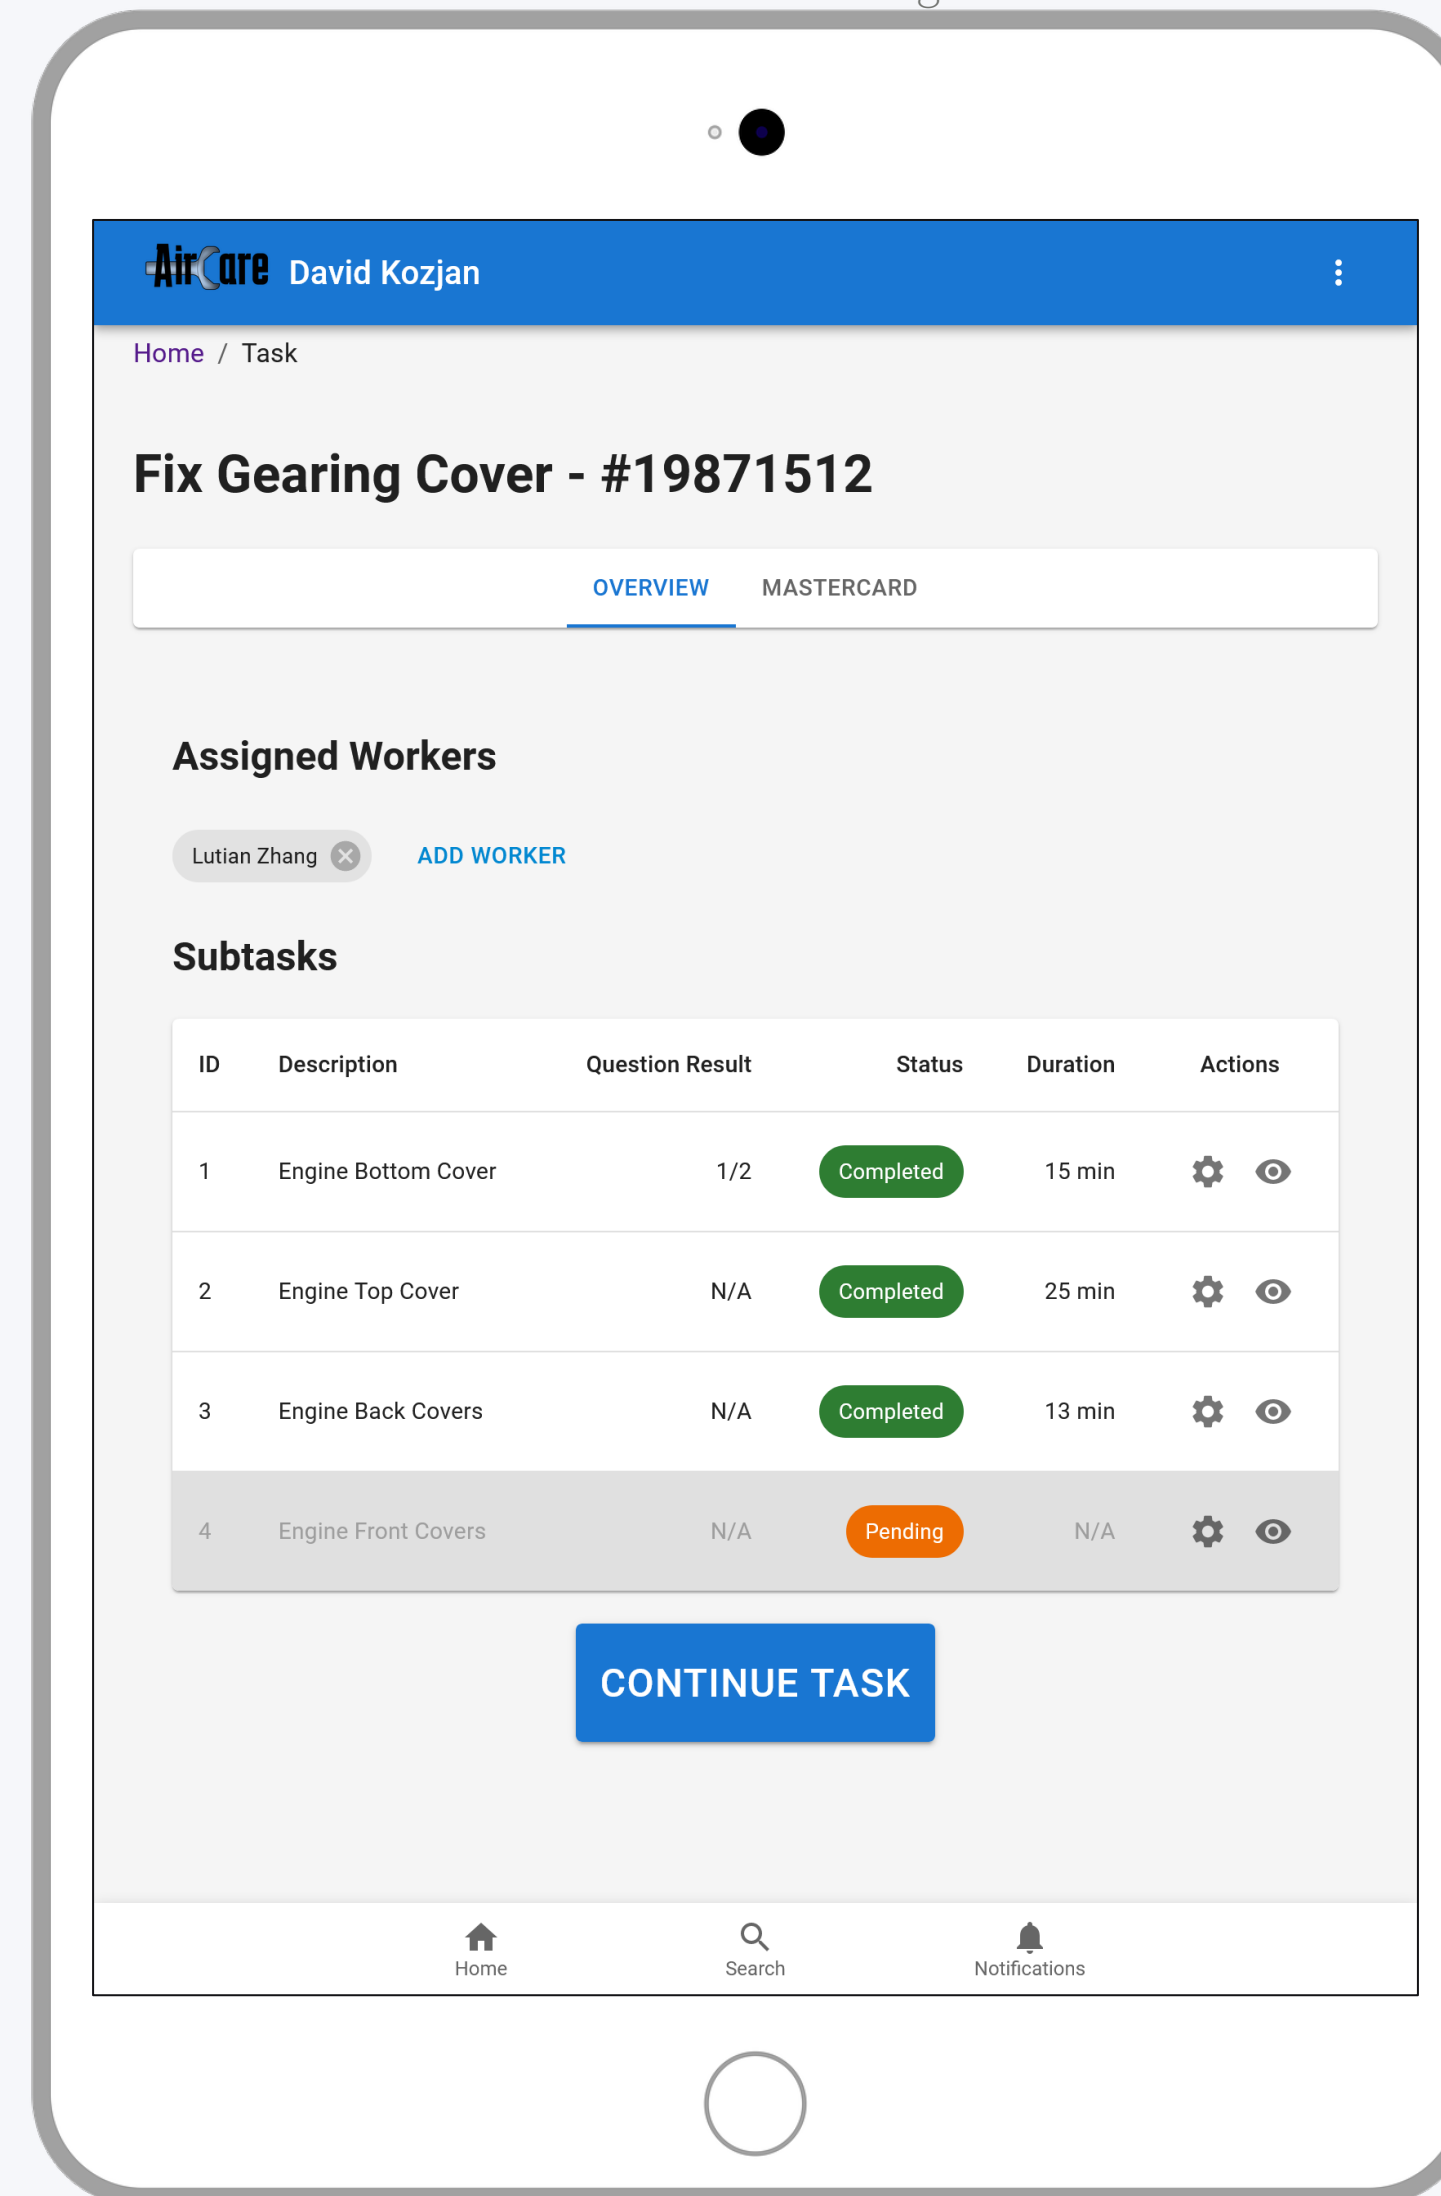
AirCare David Kozjan

Home / Task

Fix Gearing Cover - #19871512

OVERVIEW MASTERCARD

Assigned Workers

Lutian Zhang ADD WORKER

Subtasks

| ID | Description | Question Result | Status | Duration | Actions |
|---|---|---|---|---|---|
| 1 | Engine Bottom Cover | 1/2 | Completed | 15 min | |
| 2 | Engine Top Cover | N/A | Completed | 25 min | |
| 3 | Engine Back Covers | N/A | Completed | 13 min | |
| 4 | Engine Front Covers | N/A | Pending | N/A | |

CONTINUE TASK

Home Search Notifications